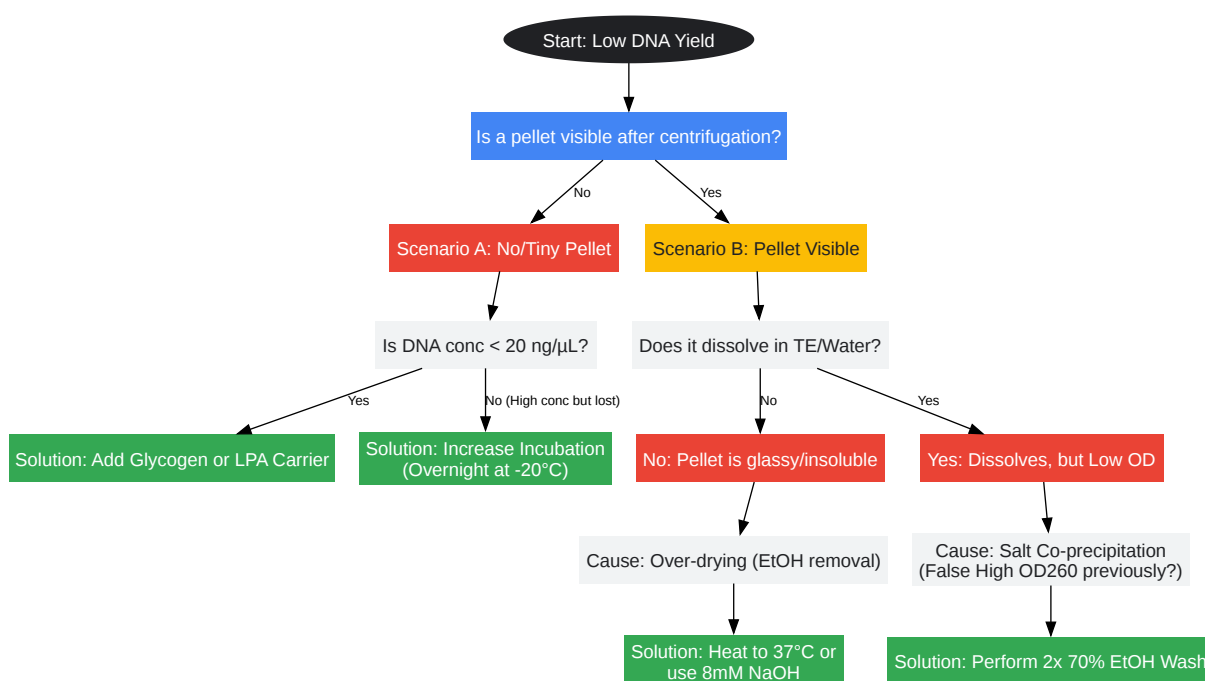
Start: Low DNA Yield

Is a pellet visible after centrifugation?

No

Yes

Scenario A: No/Tiny Pellet

Scenario B: Pellet Visible

Is DNA conc < 20 ng/µL?

Does it dissolve in TE/Water?

Yes

No (High conc but lost)

No

Yes

Solution: Add Glycogen or LPA Carrier

Solution: Increase Incubation (Overnight at -20°C)

No: Pellet is glassy/insoluble

Yes: Dissolves, but Low OD

Cause: Over-drying (EtOH removal)

Cause: Salt Co-precipitation (False High OD260 previously?)

Solution: Heat to 37°C or use 8mM NaOH

Solution: Perform 2x 70% EtOH Wash